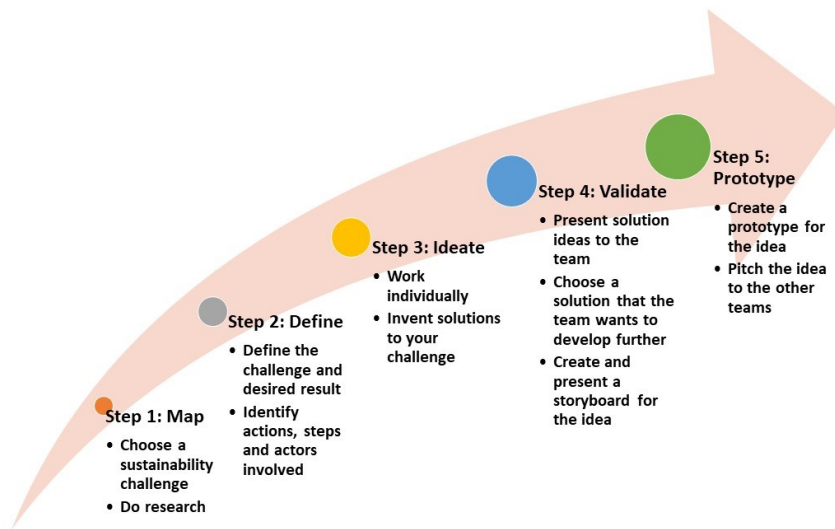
Step 1: Map

- Choose a sustainability challenge
- Do research

Step 2: Define

- Define the challenge and desired result
- Identify actions, steps and actors involved

Step 3: Ideate

- Work individually
- Invent solutions to your challenge

Step 4: Validate

- Present solution ideas to the team
- Choose a solution that the team wants to develop further
- Create and present a storyboard for the idea

Step 5: Prototype

- Create a prototype for the idea
- Pitch the idea to the other teams